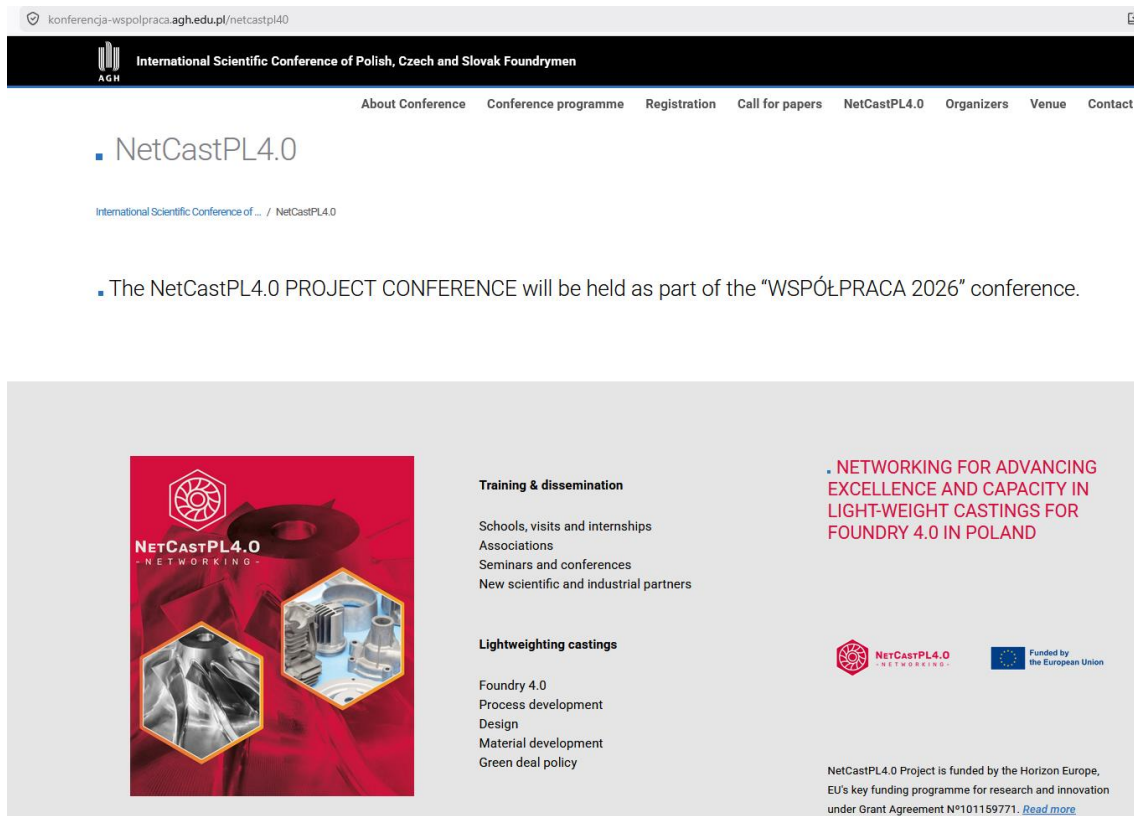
konferencja-wspolpraca.agh.edu.pl/netcastpl40

AGH

International Scientific Conference of Polish, Czech and Slovak Foundrymen

About Conference Conference programme Registration Call for papers NetCastPL4.0 Organizers Venue Contact

NetCastPL4.0

International Scientific Conference of ... / NetCastPL4.0

The NetCastPL4.0 PROJECT CONFERENCE will be held as part of the “WSPÓŁPRACA 2026” conference.

NETCASTPL4.0
- NETWORKING -

Training & dissemination

Schools, visits and internships
Associations
Seminars and conferences
New scientific and industrial partners

Lightweighting castings

Foundry 4.0
Process development
Design
Material development
Green deal policy

NETWORKING FOR ADVANCING EXCELLENCE AND CAPACITY IN LIGHT-WEIGHT CASTINGS FOR FOUNDRY 4.0 IN POLAND

NETCASTPL4.0
- NETWORKING -

Funded by the European Union

NetCastPL4.0 Project is funded by the Horizon Europe, EU's key funding programme for research and innovation under Grant Agreement Nº101159771. Read more